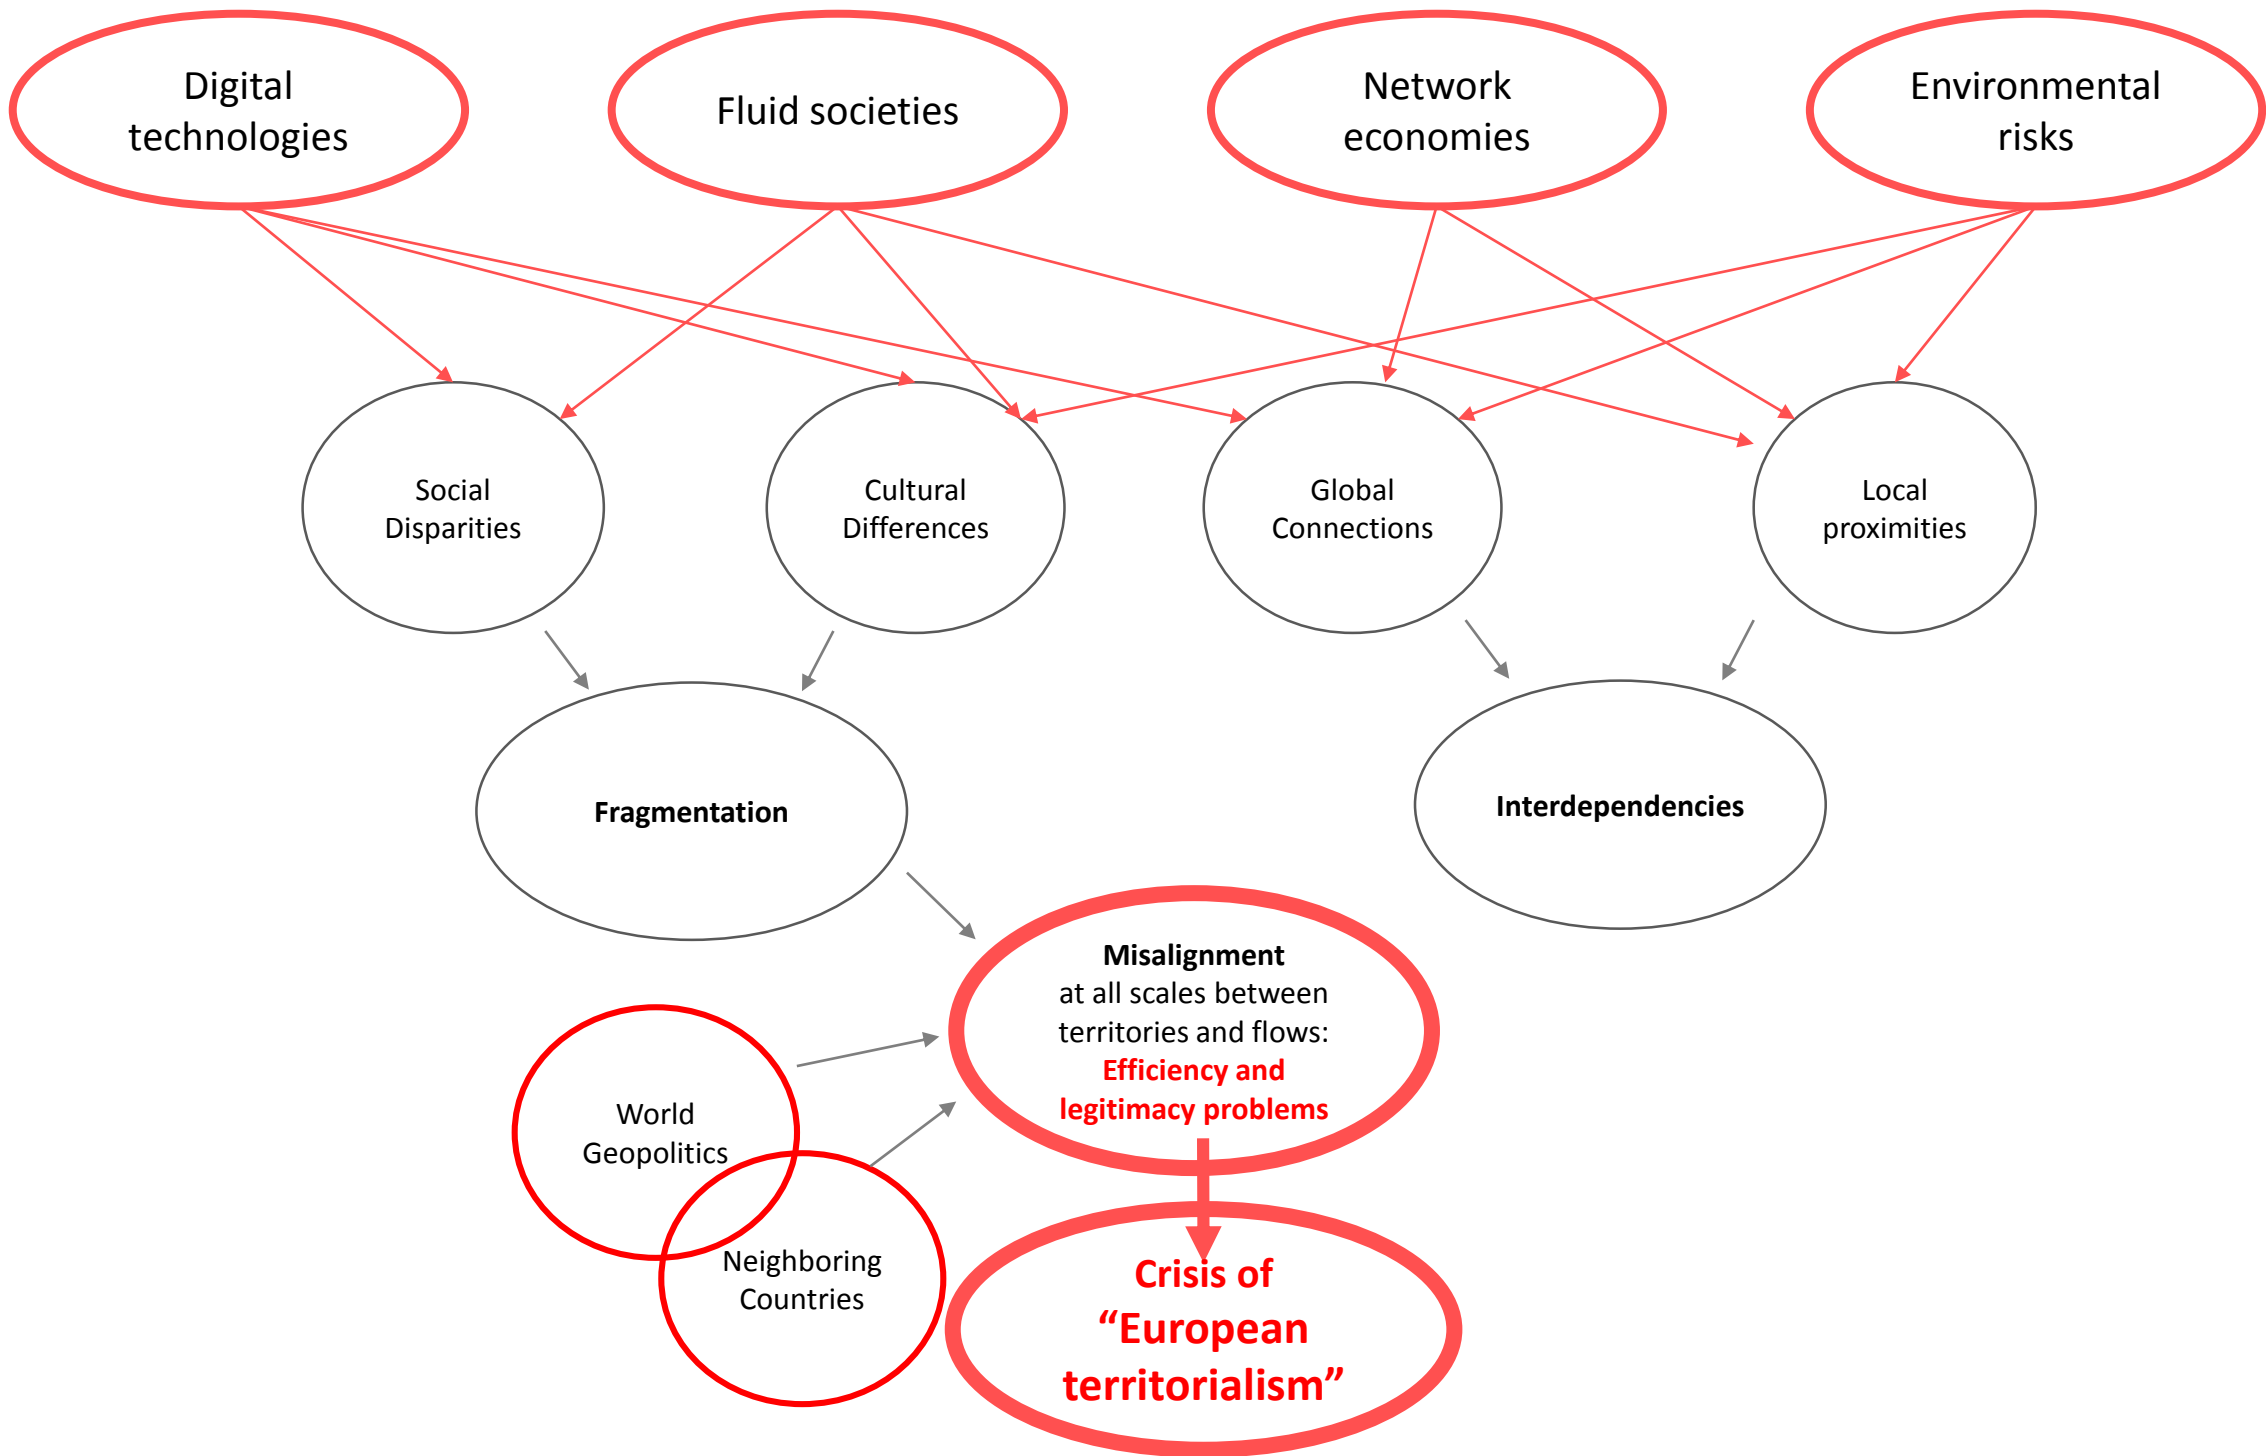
Digital technologies

Fluid societies

Network economies

Environmental risks

Social Disparities

Cultural Differences

Global Connections

Local proximities

**Fragmentation**

**Interdependencies**

**Misalignment** at all scales between territories and flows: **Efficiency and legitimacy problems**

World Geopolitics

Neighboring Countries

**Crisis of "European territorialism"**